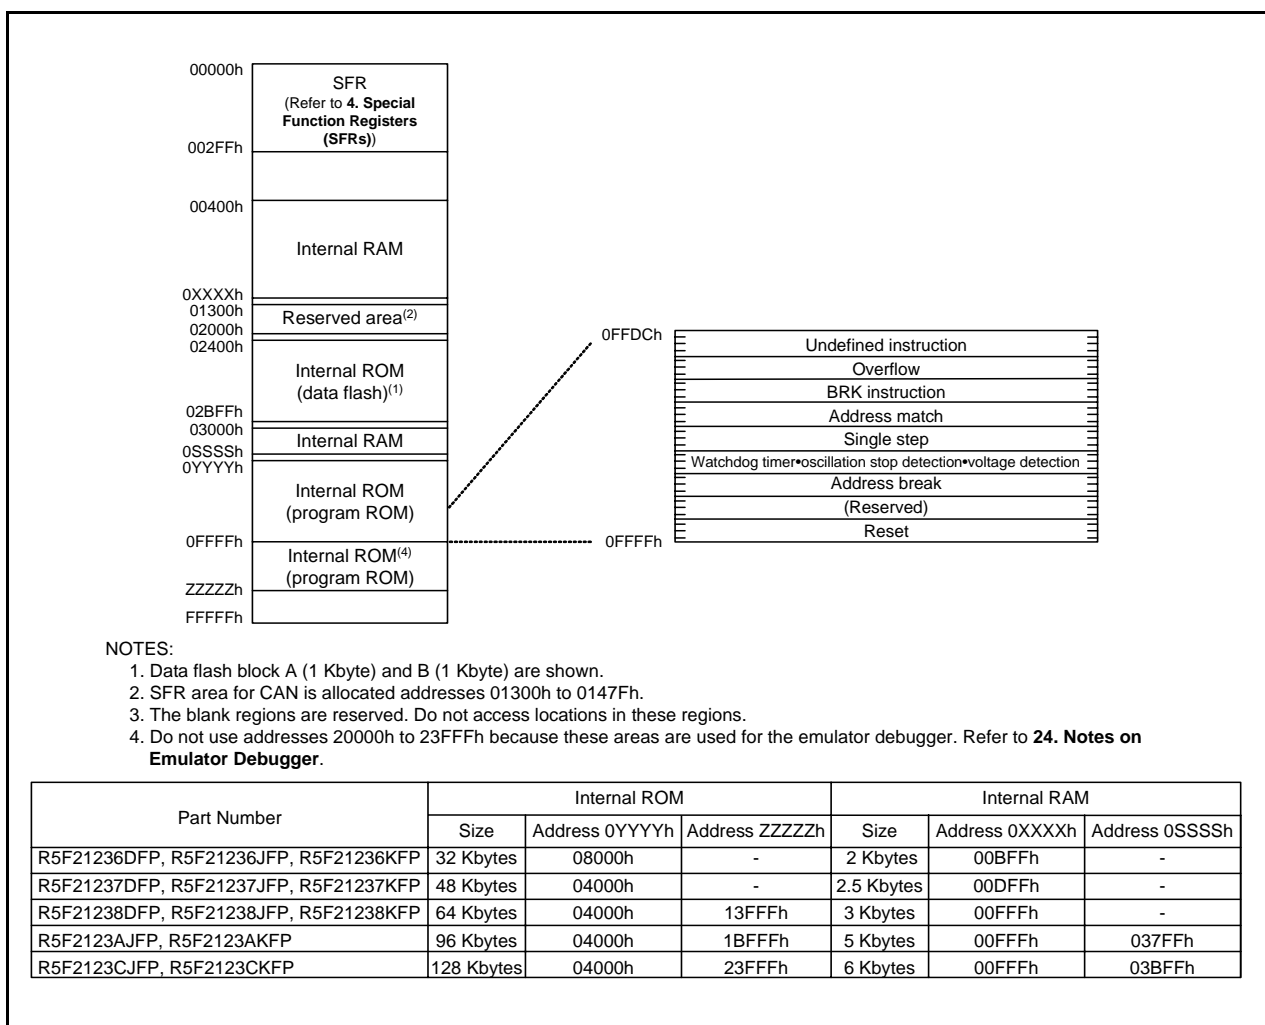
00000h
SFR
(Refer to **4. Special Function Registers (SFRs)**)
002FFh

00400h
Internal RAM

0XXXXh
01300h
Reserved area$^{(2)}$
02000h
02400h
Internal ROM
(data flash)$^{(1)}$
02BFFh
03000h
Internal RAM
0SSSSh
0YYYYh
Internal ROM
(program ROM)
0FFFFh
Internal ROM$^{(4)}$
(program ROM)
ZZZZZh
FFFFFh

0FFDCh
Undefined instruction
Overflow
BRK instruction
Address match
Single step
Watchdog timer•oscillation stop detection•voltage detection
Address break
(Reserved)
Reset
0FFFFh

NOTES:
1. Data flash block A (1 Kbyte) and B (1 Kbyte) are shown.
2. SFR area for CAN is allocated addresses 01300h to 0147Fh.
3. The blank regions are reserved. Do not access locations in these regions.
4. Do not use addresses 20000h to 23FFFh because these areas are used for the emulator debugger. Refer to **24. Notes on Emulator Debugger**.

| Part Number | Internal ROM | | | Internal RAM | | |
|---|---|---|---|---|---|---|
| | Size | Address 0YYYYh | Address ZZZZZh | Size | Address 0XXXXh | Address 0SSSSh |
| R5F21236DFP, R5F21236JFP, R5F21236KFP | 32 Kbytes | 08000h | - | 2 Kbytes | 00BFFh | - |
| R5F21237DFP, R5F21237JFP, R5F21237KFP | 48 Kbytes | 04000h | - | 2.5 Kbytes | 00DFFh | - |
| R5F21238DFP, R5F21238JFP, R5F21238KFP | 64 Kbytes | 04000h | 13FFFh | 3 Kbytes | 00FFFh | - |
| R5F2123AJFP, R5F2123AKFP | 96 Kbytes | 04000h | 1BFFFh | 5 Kbytes | 00FFFh | 037FFh |
| R5F2123CJFP, R5F2123CKFP | 128 Kbytes | 04000h | 23FFFh | 6 Kbytes | 00FFFh | 03BFFh |